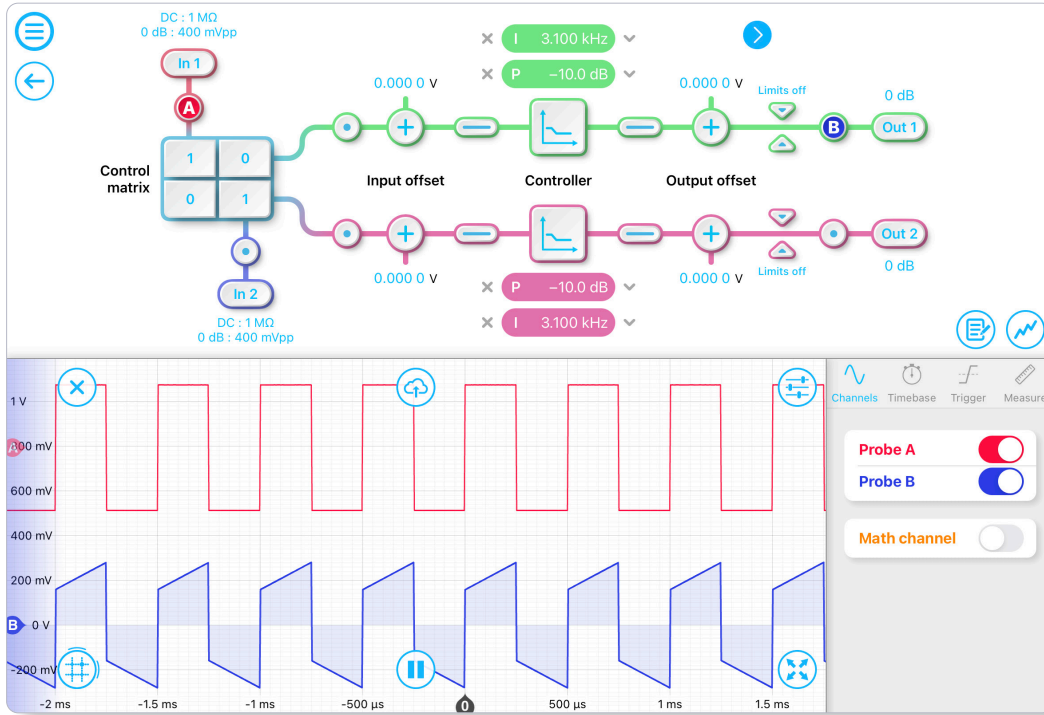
DC : 1 MΩ
0 dB : 400 mVpp

In 1

A

× I 3.100 kHz

× P −10.0 dB

0.000 0 V

0.000 0 V

Limits off

0 dB

B

Out 1

Control matrix

1 0
0 1

Input offset

Controller

Output offset

Limits off

Out 2

0 dB

0.000 0 V

0.000 0 V

× P −10.0 dB

× I 3.100 kHz

In 2

DC : 1 MΩ
0 dB : 400 mVpp

1 V

800 mV

600 mV

400 mV

200 mV

B 0 V

-200 mV

-2 ms

-1.5 ms

-1 ms

-500 µs

0

500 µs

1 ms

1.5 ms

Channels

Timebase

Trigger

Measure

Probe A

Probe B

Math channel